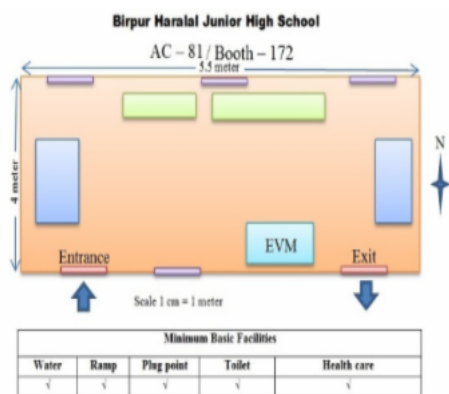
Birpur Haralal Junior High School

AC – 81 / Booth – 172

5.5 meter

4 meter

N

EVM

Entrance

Exit

Scale 1 cm = 1 meter

| Minimum Basic Facilities | | | | |
|---|---|---|---|---|
| Water | Ramp | Plug point | Toilet | Health care |
| √ | √ | √ | √ | √ |